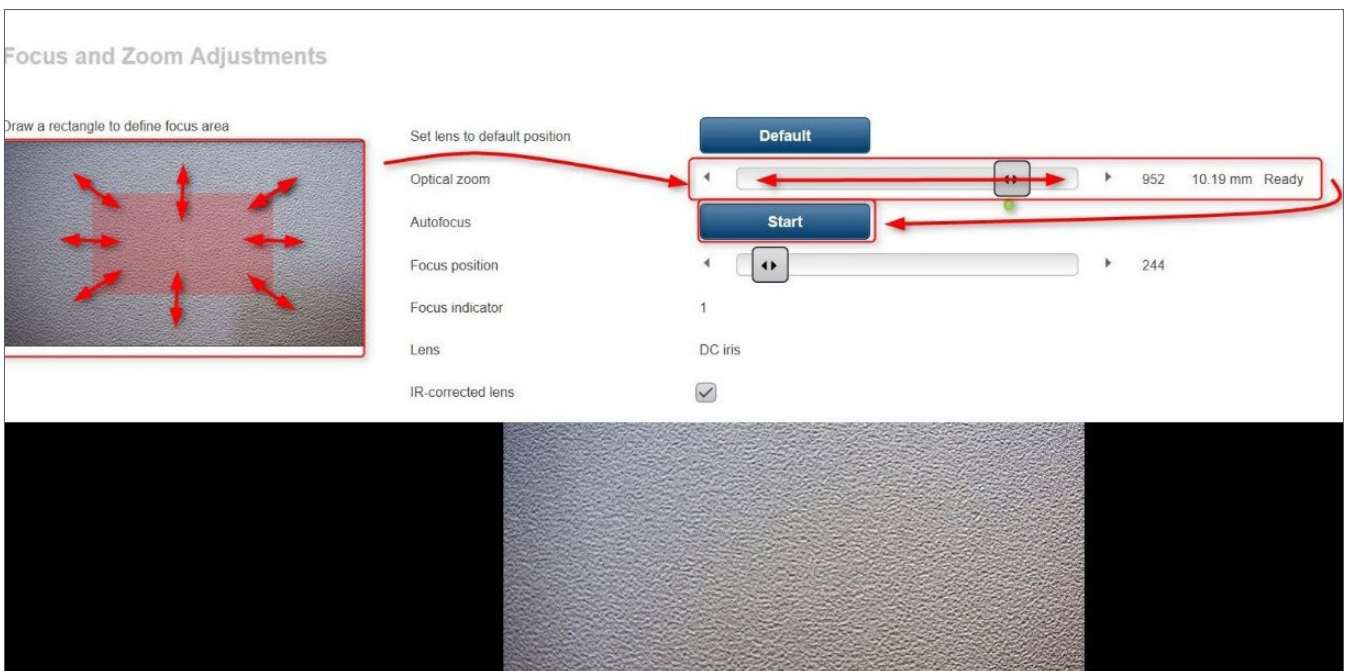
Focus and Zoom Adjustments

Draw a rectangle to define focus area

Set lens to default position

Default

Optical zoom

952 10.19 mm Ready

Autofocus

Start

Focus position

244

Focus indicator

1

Lens

DC iris

IR-corrected lens